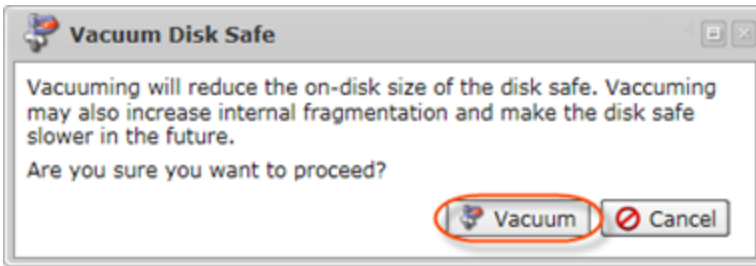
Vacuum Disk Safe

Vacuuming will reduce the on-disk size of the disk safe. Vaccuming may also increase internal fragmentation and make the disk safe slower in the future.

Are you sure you want to proceed?

Vacuum Cancel